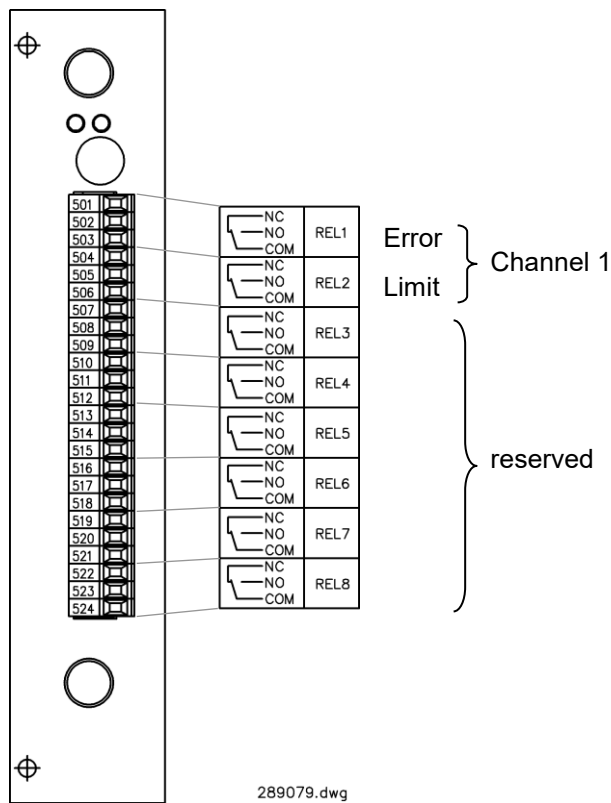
501
502
503
504
505
506
507
508
509
510
511
512
513
514
515
516
517
518
519
520
521
522
523
524

NC
NO
COM
REL1

NC
NO
COM
REL2

NC
NO
COM
REL3

NC
NO
COM
REL4

NC
NO
COM
REL5

NC
NO
COM
REL6

NC
NO
COM
REL7

NC
NO
COM
REL8

Error
Limit
Channel 1

reserved

289079.dwg